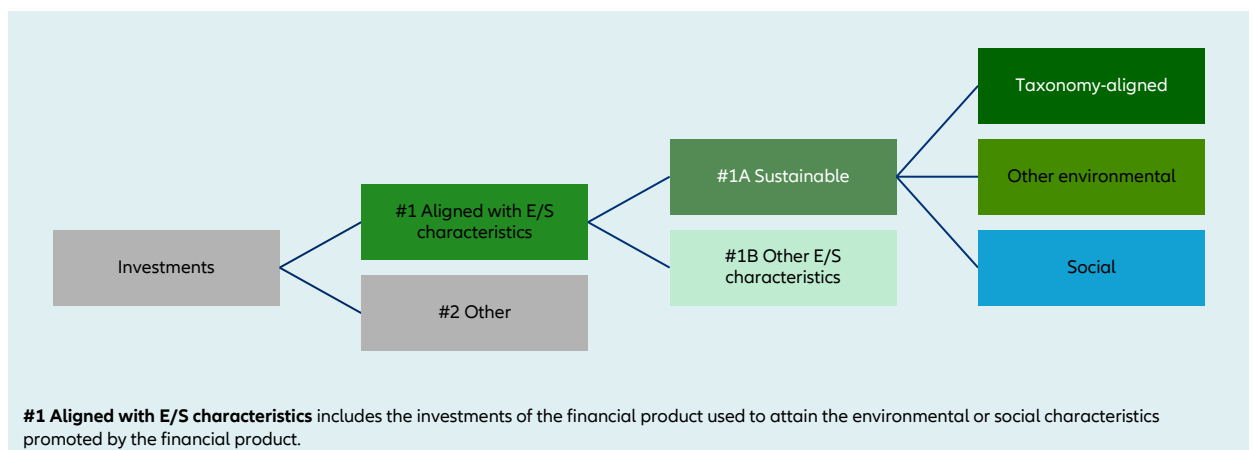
Investments

#1 Aligned with E/S characteristics

#2 Other

#1A Sustainable

#1B Other E/S characteristics

Taxonomy-aligned

Other environmental

Social

**#1 Aligned with E/S characteristics** includes the investments of the financial product used to attain the environmental or social characteristics promoted by the financial product.